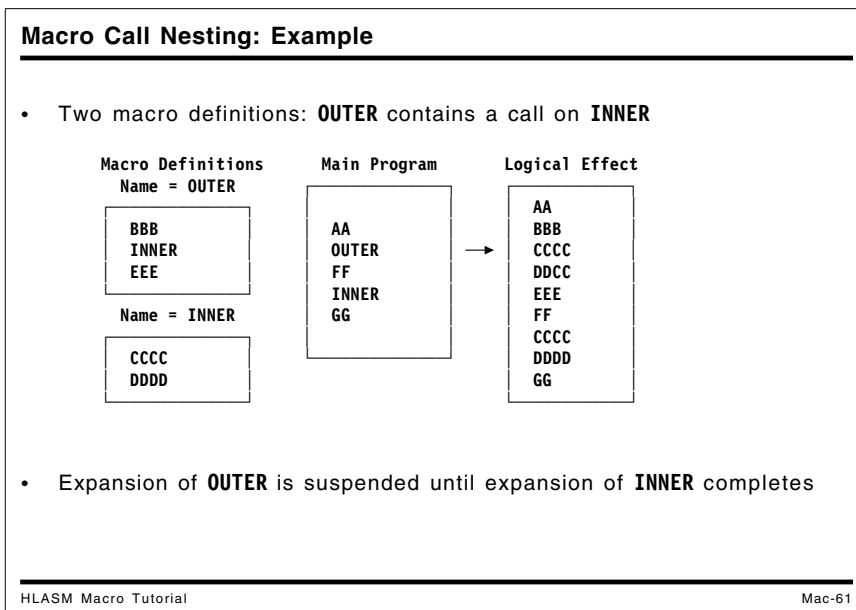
Macro Call Nesting: Example

• Two macro definitions: OUTER contains a call on INNER

Macro Definitions
Name = OUTER

BBB
INNER
EEE

Name = INNER

CCCC
DDDD

Main Program

AA
OUTER
FF
INNER
GG

→

Logical Effect

AA
BBB
CCCC
DDCC
EEE
FF
CCCC
DDDD
GG

• Expansion of OUTER is suspended until expansion of INNER completes

HLASM Macro Tutorial

Mac-61